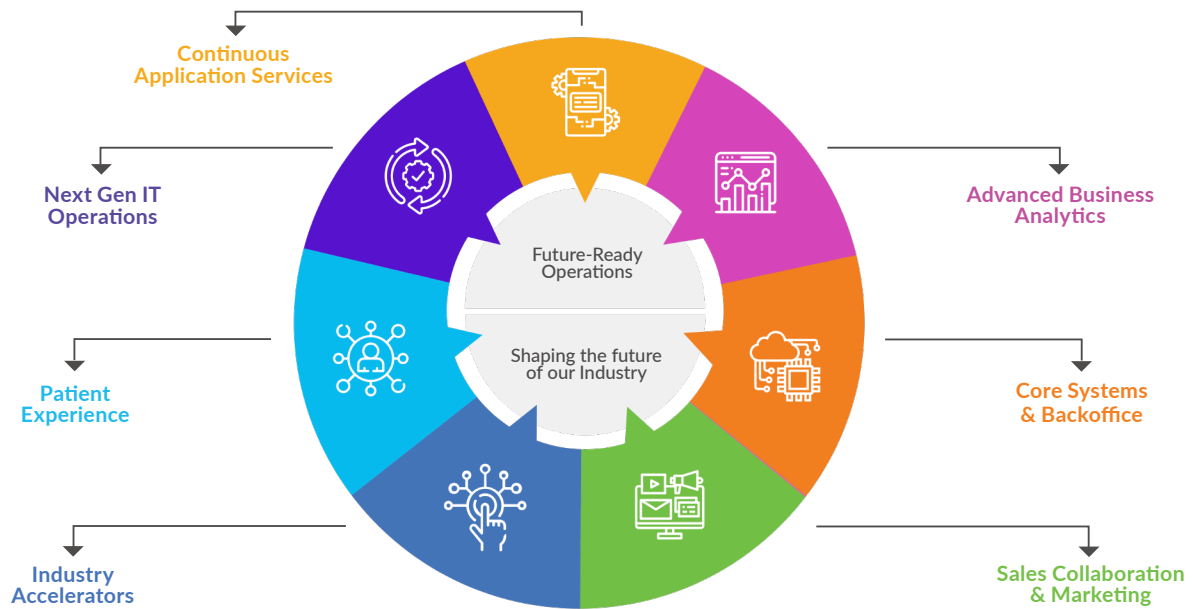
Continuous Application Services

Next Gen IT Operations

Advanced Business Analytics

Future-Ready Operations

Shaping the future of our Industry

Patient Experience

Core Systems & Backoffice

Industry Accelerators

Sales Collaboration & Marketing